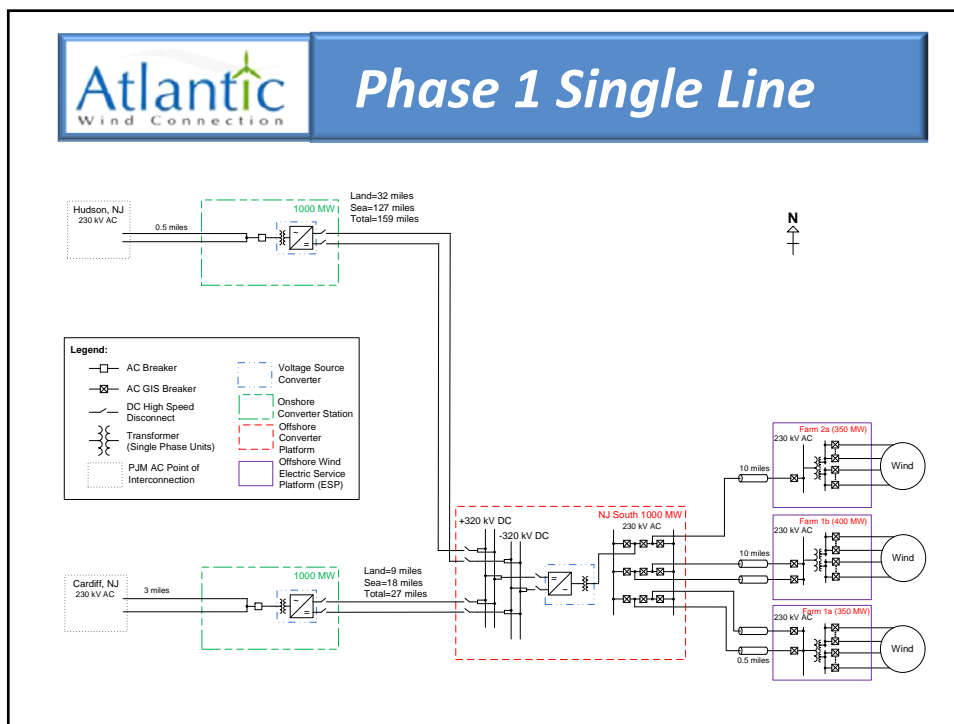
Atlantic
Wind Connection

Phase 1 Single Line

Hudson, NJ
230 kV AC

0.5 miles

1000 MW

Land=32 miles
Sea=127 miles
Total=159 miles

N

Legend:
AC Breaker
AC GIS Breaker
DC High Speed Disconnect
Transformer (Single Phase Units)
PJM AC Point of Interconnection
Voltage Source Converter
Onshore Converter Station
Offshore Converter Platform
Offshore Wind Electric Service Platform (ESP)

Farm 2a (350 MW)
230 kV AC
10 miles
Wind

+320 kV DC
-320 kV DC
NJ South 1000 MW
230 kV AC

Farm 1b (400 MW)
230 kV AC
10 miles
Wind

Cardiff, NJ
230 kV AC
3 miles

1000 MW

Land=9 miles
Sea=18 miles
Total=27 miles

Farm 1a (350 MW)
230 kV AC
0.5 miles
Wind